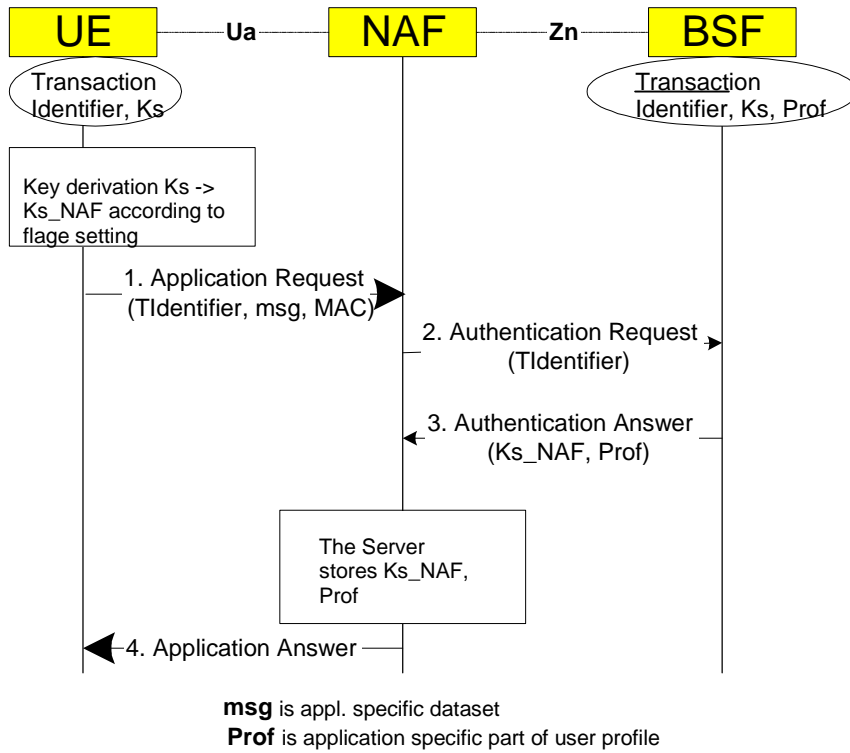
UE

Ua

NAF

Zn

BSF

Transaction Identifier, Ks

Transaction Identifier, Ks, Prof

Key derivation Ks -> Ks_NAF according to flage setting

1. Application Request (TIdentifier, msg, MAC)

2. Authentication Request (TIdentifier)

3. Authentication Answer (Ks_NAF, Prof)

The Server stores Ks_NAF, Prof

4. Application Answer

**msg** is appl. specific dataset

**Prof** is application specific part of user profile